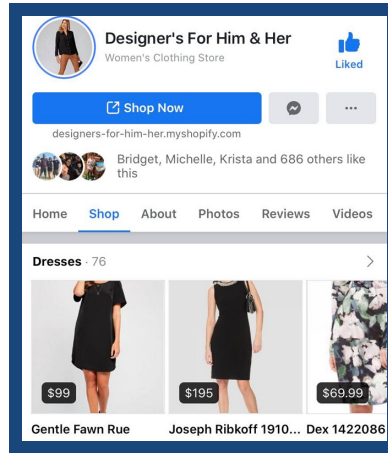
Designer's For Him & Her
Women's Clothing Store
Liked

Shop Now
...
designers-for-him-her.myshopify.com

Bridget, Michelle, Krista and 686 others like this

Home Shop About Photos Reviews Videos

Dresses · 76

$99
Gentle Fawn Rue

$195
Joseph Ribkoff 1910...

$69.99
Dex 1422086